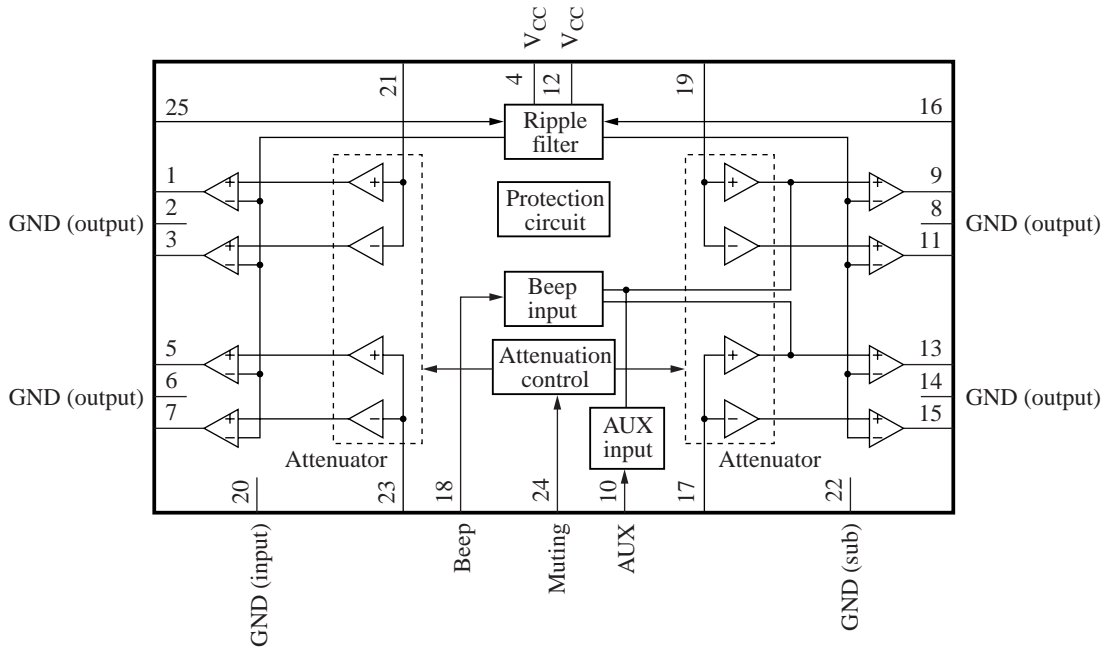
$V_{CC}$ $V_{CC}$

4 12

21 19

25 16

Ripple filter

1
2
3

GND (output)

Protection circuit

9
8
11

GND (output)

Beep input

5
6
7

GND (output)

Attenuation control

13
14
15

GND (output)

AUX input

Attenuator

Attenuator

20 23 18 24 10 17 22

GND (input)

Beep

Muting

AUX

GND (sub)